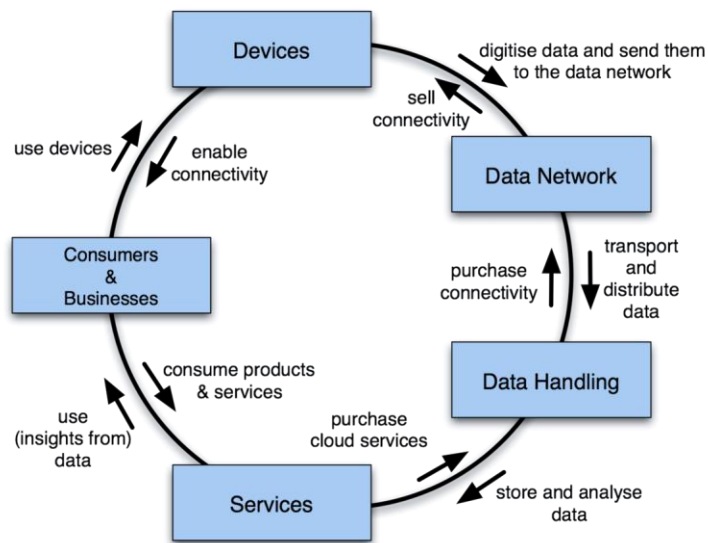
Devices

digitise data and send them to the data network

sell connectivity

use devices

enable connectivity

Data Network

Consumers & Businesses

purchase connectivity

transport and distribute data

consume products & services

Data Handling

use (insights from) data

purchase cloud services

Services

store and analyse data